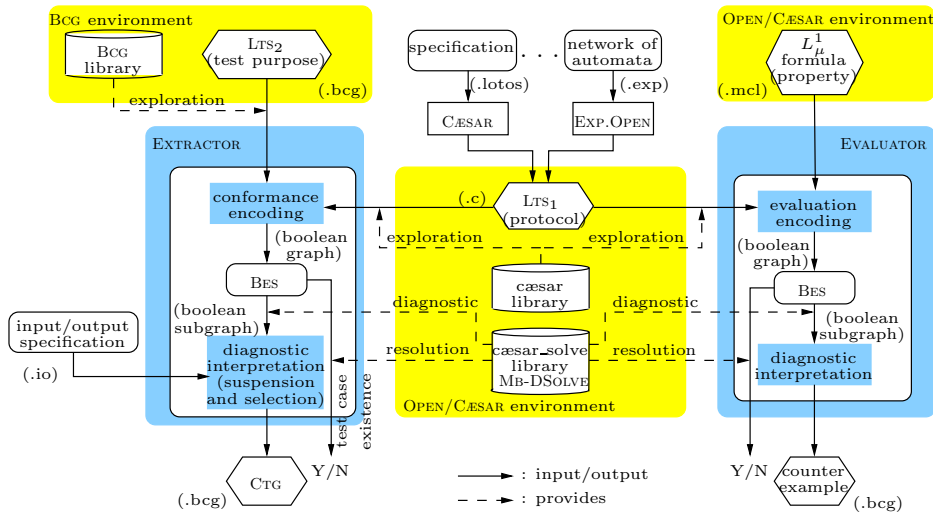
Bcg environment

Bcg library

Lts$_2$ (test purpose)

(.bcg)

exploration

specification

. . .

network of automata

(.lotos)

(.exp)

Cæsar

Exp.Open

Open/Cæsar environment

$L_\mu^1$ formula (property)

(.mcl)

Extractor

conformance encoding

(.c)

Lts$_1$ (protocol)

Evaluator

evaluation encoding

(boolean graph)

exploration

exploration

(boolean graph)

Bes

cæsar library

Bes

(boolean subgraph)

diagnostic

diagnostic

(boolean subgraph)

input/output specification

(.io)

diagnostic interpretation (suspension and selection)

resolution

cæsar_solve library Mb-DSolve

resolution

diagnostic interpretation

test case existence

Open/Cæsar environment

Ctg

Y/N

(.bcg)

: input/output

: provides

Y/N

counter example

(.bcg)